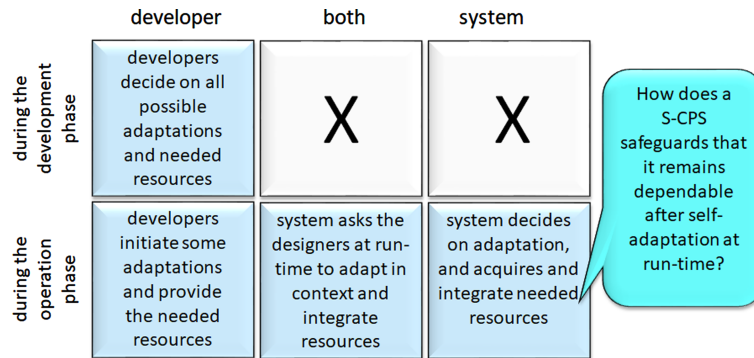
|  | developer | both | system |
|---|---|---|---|
| during the development phase | developers decide on all possible adaptations and needed resources | X | X |
| during the operation phase | developers initiate some adaptations and provide the needed resources | system asks the designers at run-time to adapt in context and integrate resources | system decides on adaptation, and acquires and integrate needed resources |

How does a S-CPS safeguards that it remains dependable after self-adaptation at run-time?